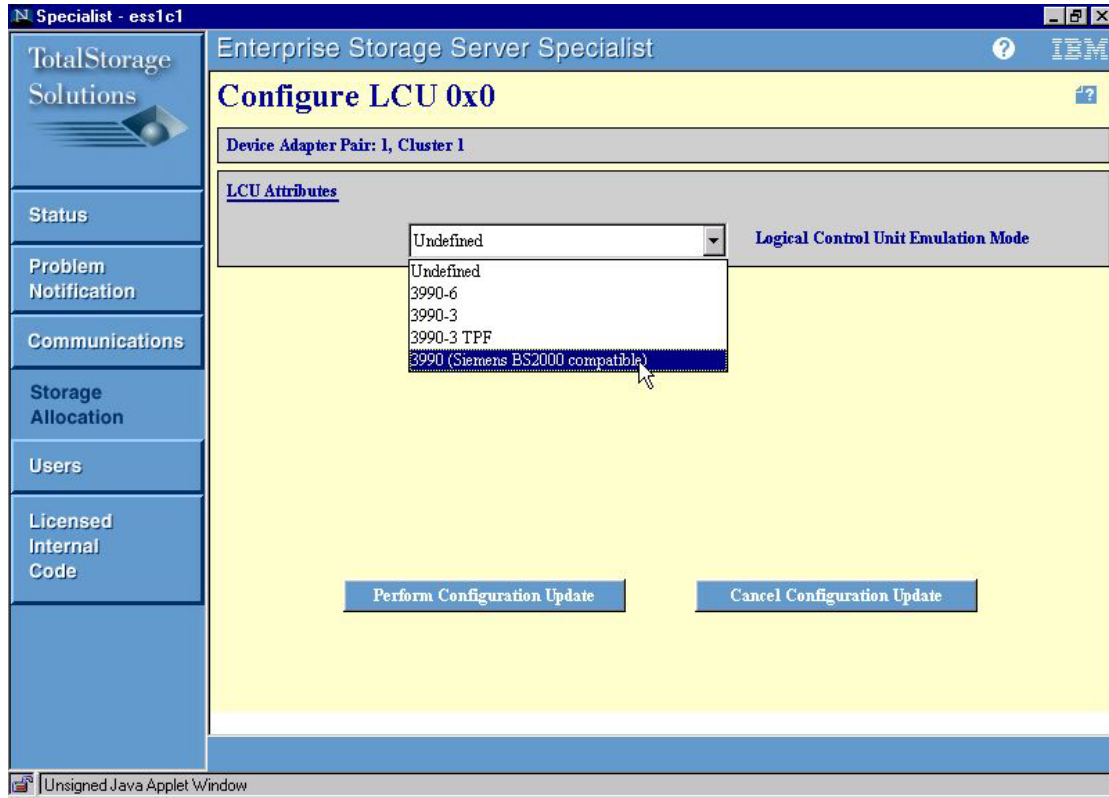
Specialist - ess1c1

TotalStorage Solutions

Enterprise Storage Server Specialist

IBM

Configure LCU 0x0

Device Adapter Pair: 1, Cluster 1

LCU Attributes

Undefined

Logical Control Unit Emulation Mode

Undefined
3990-6
3990-3
3990-3 TPF
3990 (Siemens BS2000 compatible)

Status

Problem Notification

Communications

Storage Allocation

Users

Licensed Internal Code

Perform Configuration Update

Cancel Configuration Update

Unsigned Java Applet Window